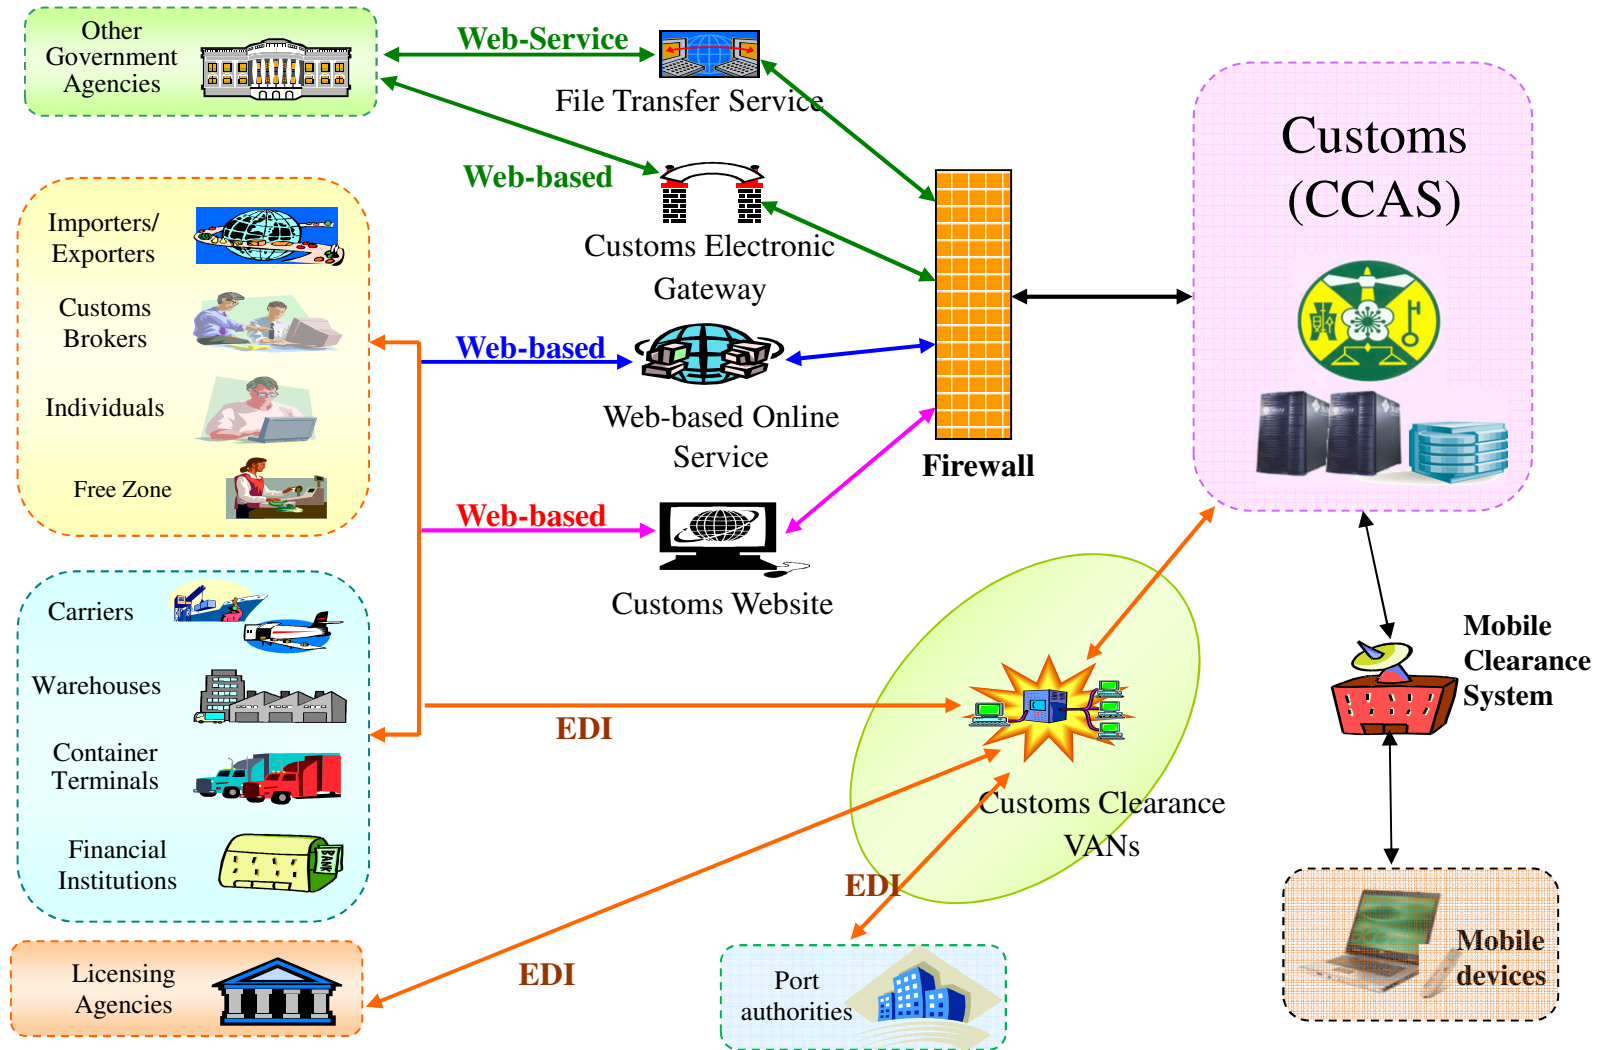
Other Government Agencies

Web-Service

File Transfer Service

Customs (CCAS)

Web-based

Customs Electronic Gateway

Importers/ Exporters

Customs Brokers

Individuals

Free Zone

Web-based

Web-based Online Service

Firewall

Web-based

Customs Website

Carriers

Warehouses

Container Terminals

Financial Institutions

EDI

Customs Clearance VANs

Mobile Clearance System

EDI

EDI

Licensing Agencies

Port authorities

Mobile devices